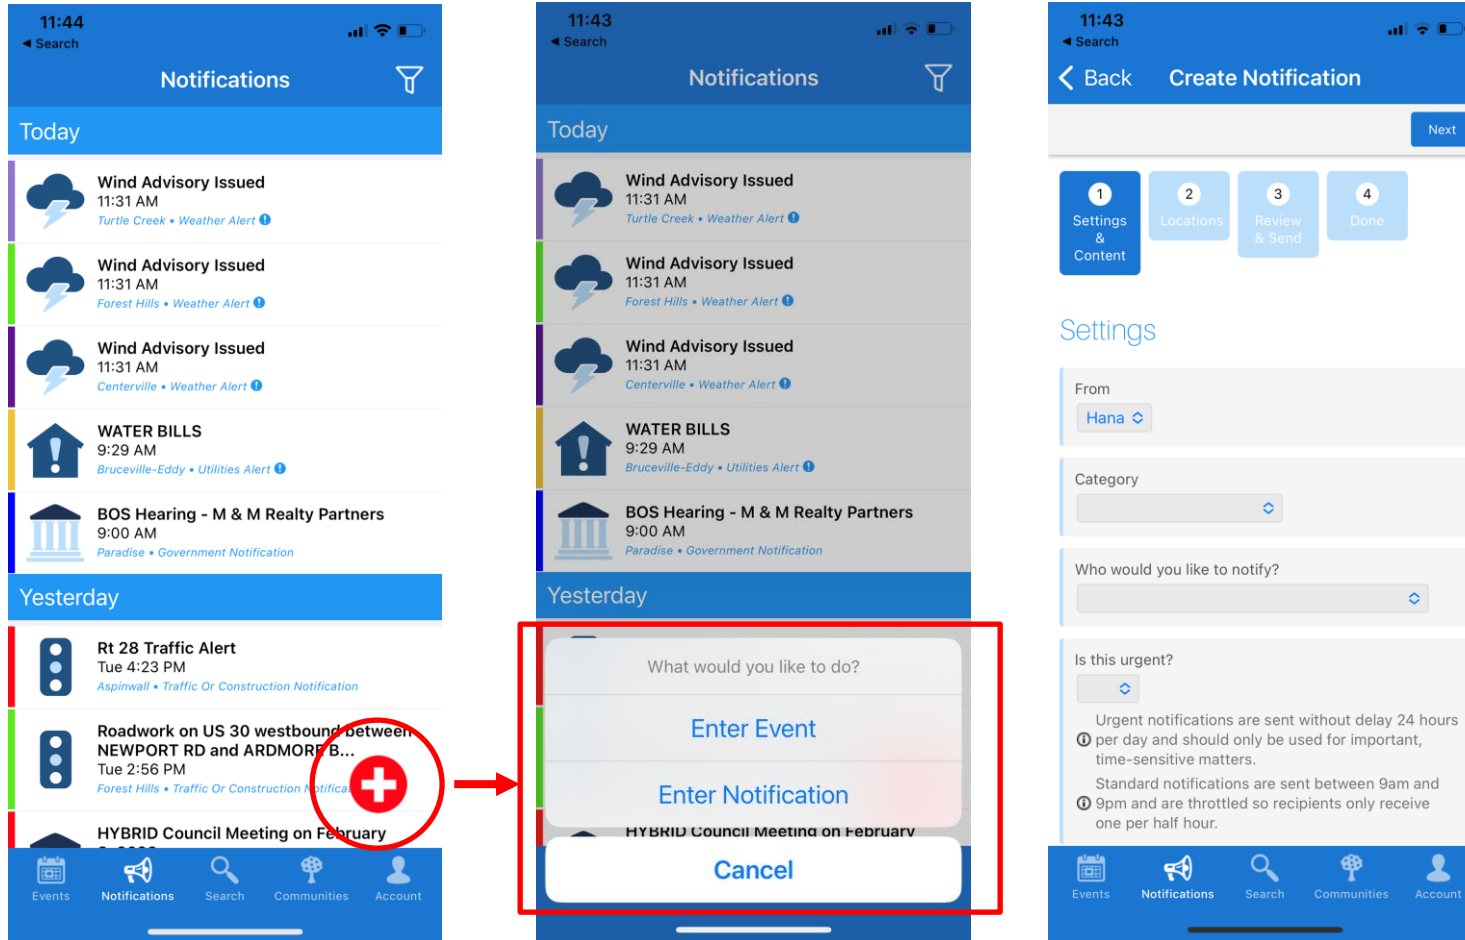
11:44
◂ Search

Notifications

Today

Wind Advisory Issued
11:31 AM
Turtle Creek • Weather Alert

Wind Advisory Issued
11:31 AM
Forest Hills • Weather Alert

Wind Advisory Issued
11:31 AM
Centerville • Weather Alert

WATER BILLS
9:29 AM
Bruceville-Eddy • Utilities Alert

BOS Hearing - M & M Realty Partners
9:00 AM
Paradise • Government Notification

Yesterday

Rt 28 Traffic Alert
Tue 4:23 PM
Aspinwall • Traffic Or Construction Notification

Roadwork on US 30 westbound between NEWPORT RD and ARDMORE B...
Tue 2:56 PM
Forest Hills • Traffic Or Construction Notifica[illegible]

HYBRID Council Meeting on February

Events Notifications Search Communities Account

11:43
◂ Search

Notifications

Today

Wind Advisory Issued
11:31 AM
Turtle Creek • Weather Alert

Wind Advisory Issued
11:31 AM
Forest Hills • Weather Alert

Wind Advisory Issued
11:31 AM
Centerville • Weather Alert

WATER BILLS
9:29 AM
Bruceville-Eddy • Utilities Alert

BOS Hearing - M & M Realty Partners
9:00 AM
Paradise • Government Notification

Yesterday

What would you like to do?
Enter Event
Enter Notification
HYBRID Council Meeting on February
Cancel

11:43
◂ Search

Back Create Notification

Next

1 Settings & Content
2 Locations
3 Review & Send
4 Done

Settings

From
Hana

Category

Who would you like to notify?

Is this urgent?

Urgent notifications are sent without delay 24 hours per day and should only be used for important, time-sensitive matters.

Standard notifications are sent between 9am and 9pm and are throttled so recipients only receive one per half hour.

Events Notifications Search Communities Account